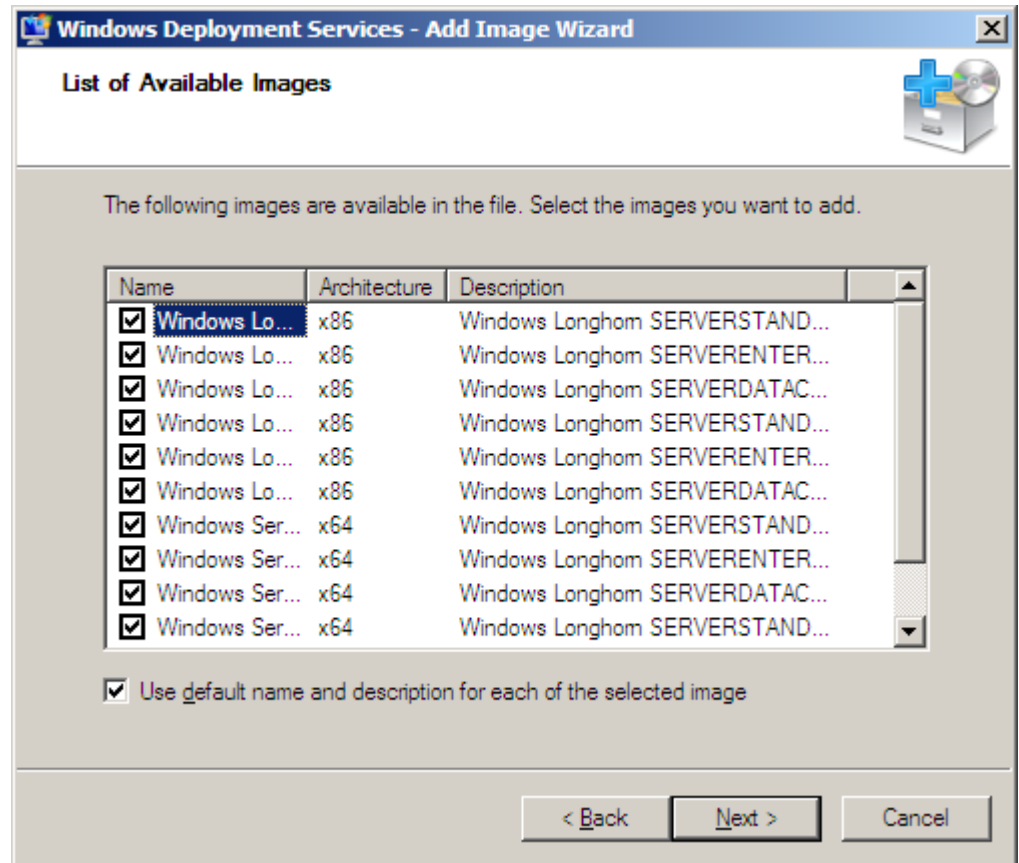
Windows Deployment Services - Add Image Wizard

List of Available Images

The following images are available in the file. Select the images you want to add.

| Name | Architecture | Description |
|---|---|---|
| Windows Lo... | x86 | Windows Longhorn SERVERSTAND... |
| Windows Lo... | x86 | Windows Longhorn SERVERENTER... |
| Windows Lo... | x86 | Windows Longhorn SERVERDATAC... |
| Windows Lo... | x86 | Windows Longhorn SERVERSTAND... |
| Windows Lo... | x86 | Windows Longhorn SERVERENTER... |
| Windows Lo... | x86 | Windows Longhorn SERVERDATAC... |
| Windows Ser... | x64 | Windows Longhorn SERVERSTAND... |
| Windows Ser... | x64 | Windows Longhorn SERVERENTER... |
| Windows Ser... | x64 | Windows Longhorn SERVERDATAC... |
| Windows Ser... | x64 | Windows Longhorn SERVERSTAND... |

Use default name and description for each of the selected image

< Back Next > Cancel